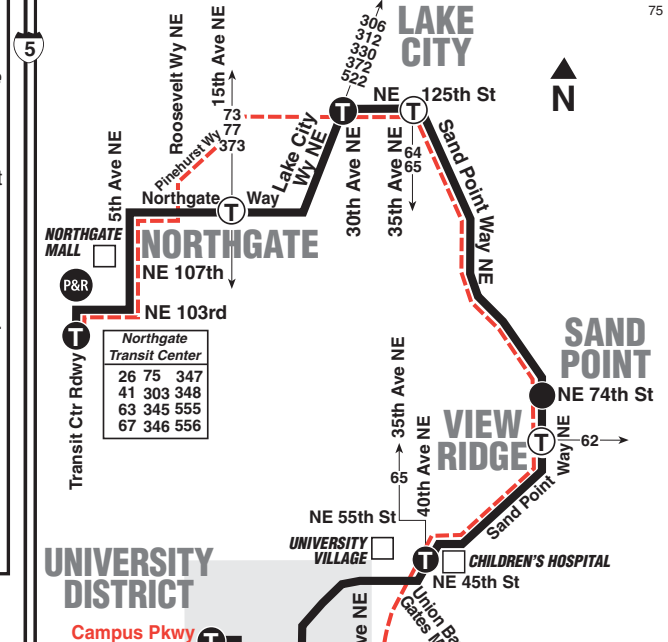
75

5

LAKE CITY

306
312
330
372
522

N

Roosevelt Wy NE

15th Ave NE

73
77
373

NE 125th St

Pinehurst Wy

Lake City Wy NE

30th Ave NE

35th Ave NE

64
65

Sand Point Way NE

5th Ave NE

Northgate Way

NORTHGATE MALL

NORTHGATE

NE 107th

P&R

NE 103rd

Transit Ctr Rdwy

Northgate Transit Center

| | | |
|---|---|---|
| 26 | 75 | 347 |
| 41 | 303 | 348 |
| 63 | 345 | 555 |
| 67 | 346 | 556 |

SAND POINT

NE 74th St

35th Ave NE

VIEW RIDGE

NE Way

62

65

40th Ave NE

Sand Point

NE 55th St

UNIVERSITY VILLAGE

CHILDREN'S HOSPITAL

NE 45th St

UNIVERSITY DISTRICT

Campus Pkwy

ve NE

Union Ba
Gates M